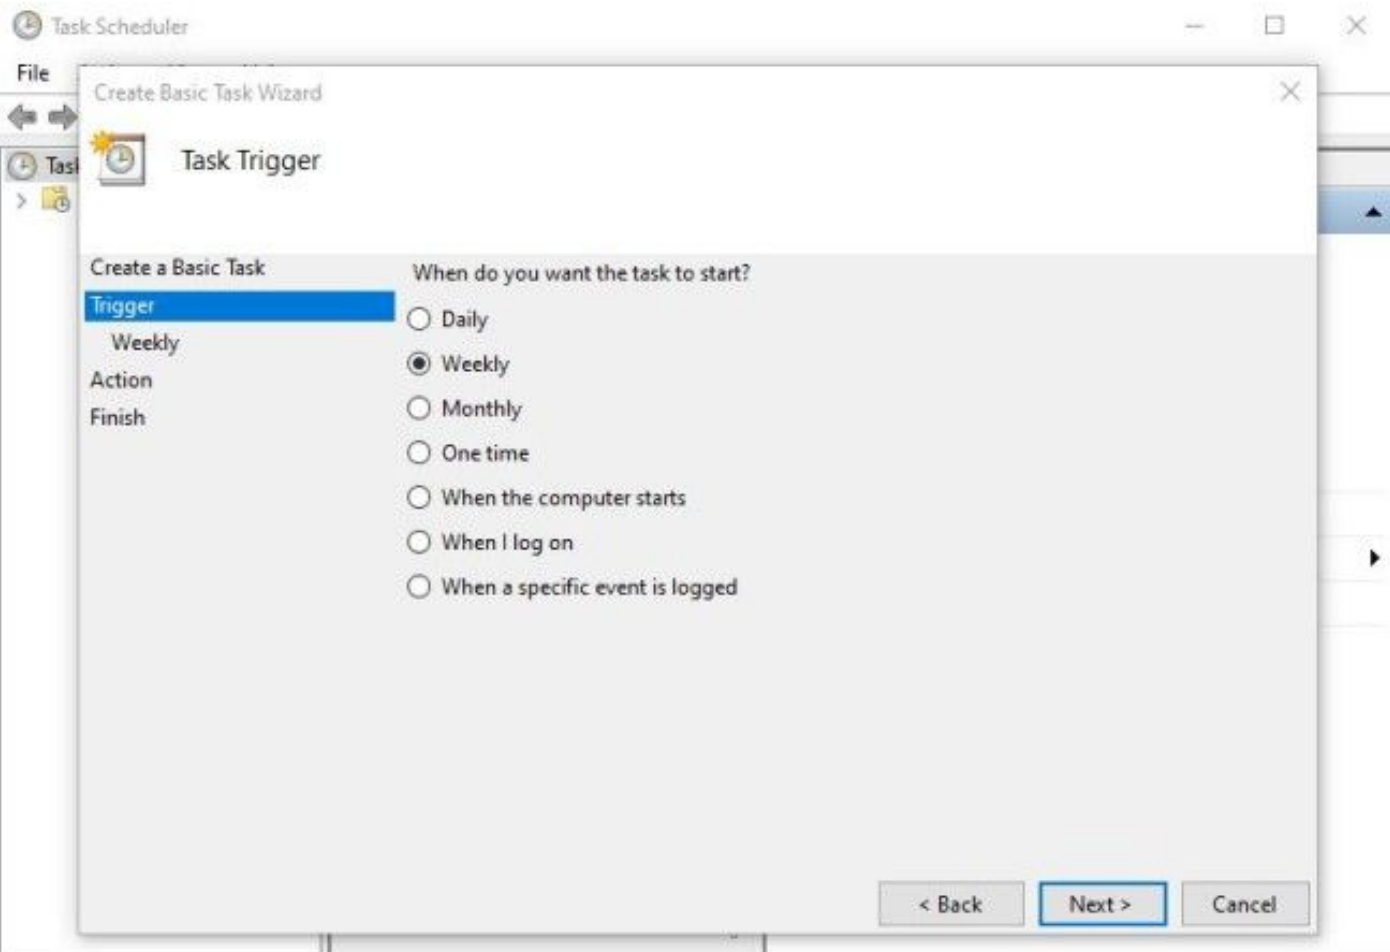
Task Scheduler

File

Tas

Create Basic Task Wizard

Task Trigger

Create a Basic Task
Trigger
Weekly
Action
Finish

When do you want the task to start?

Daily

Weekly

Monthly

One time

When the computer starts

When I log on

When a specific event is logged

< Back

Next >

Cancel